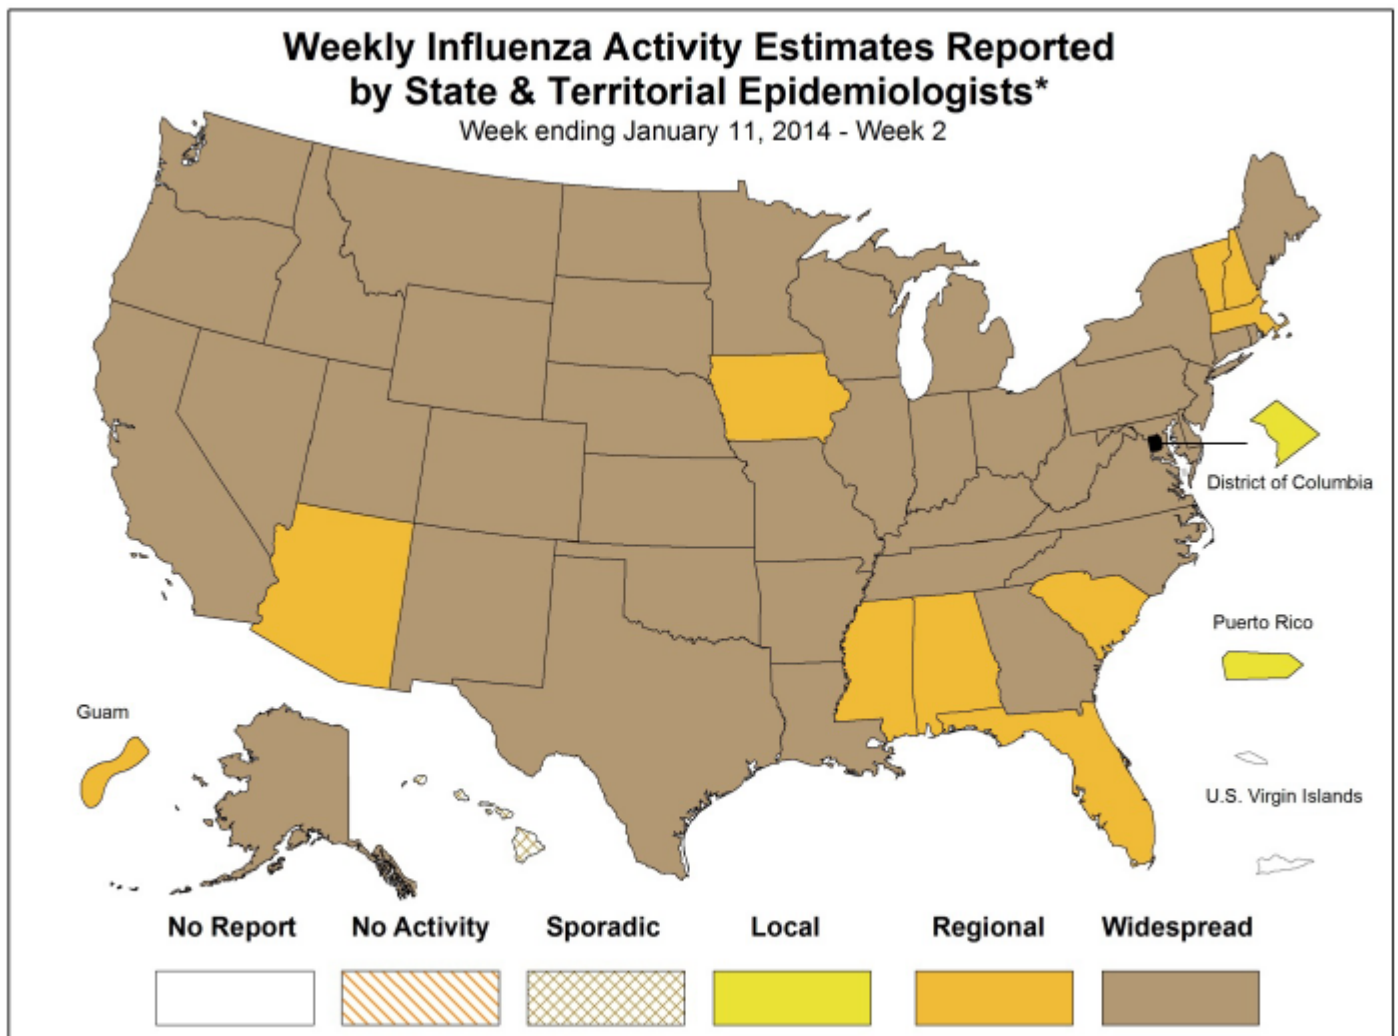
Weekly Influenza Activity Estimates Reported by State & Territorial Epidemiologists*
Week ending January 11, 2014 - Week 2

District of Columbia

Puerto Rico

Guam

U.S. Virgin Islands

No Report
No Activity
Sporadic
Local
Regional
Widespread